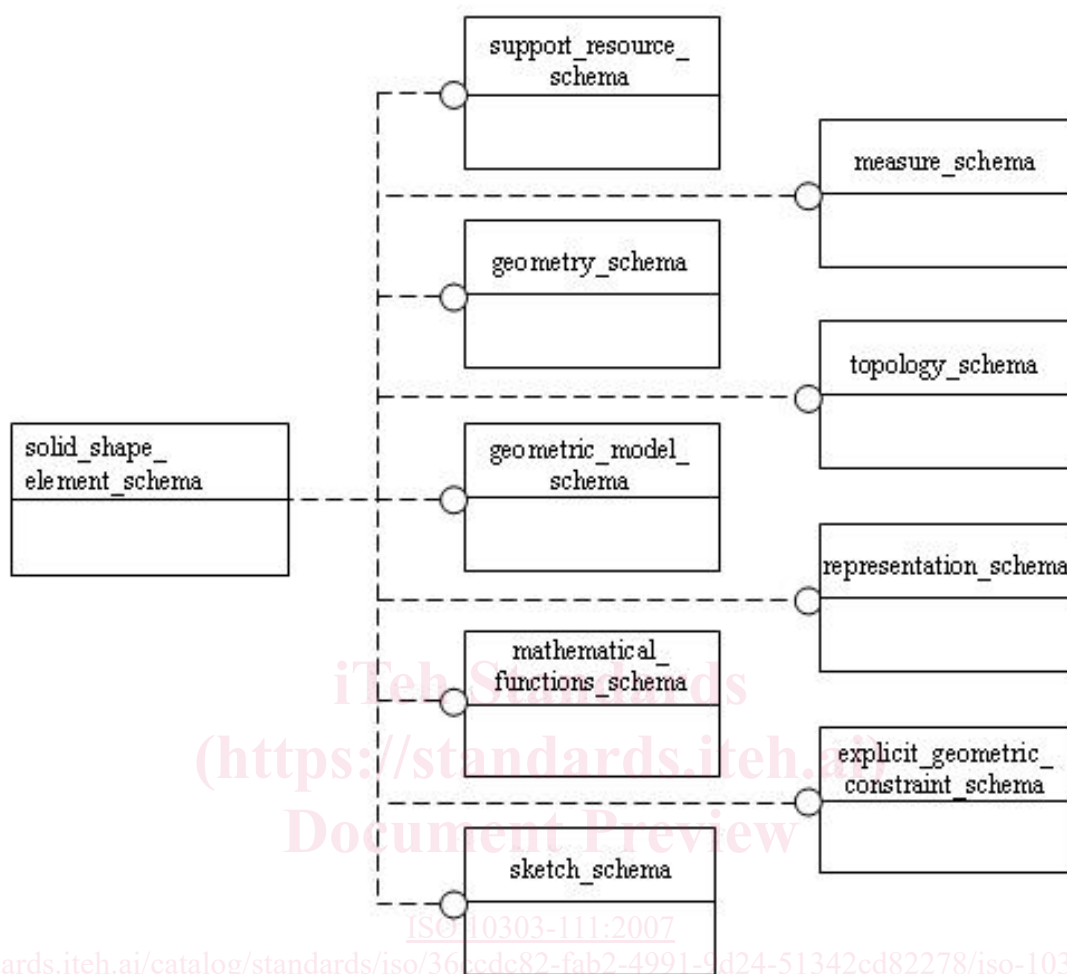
support_resource_schema

measure_schema

geometry_schema

topology_schema

solid_shape_element_schema

geometric_model_schema

representation_schema

mathematical_functions_schema

explicit_geometric_constraint_schema

sketch_schema

iTeh Standards
(https://standards.iteh.ai)
Document Preview

ISO 10303-111:2007

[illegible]ards.iteh.ai/catalog/standards/iso/36ccdc82-fab2-4991-9d24-51342cd82278/iso-103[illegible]